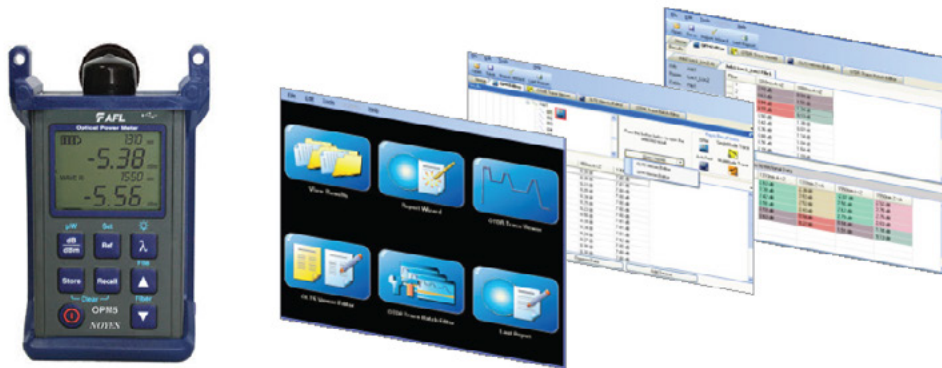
AFL

Optical Power Meter

1310 nm

-5.38 dBm

WAVE ID 1550 nm

-5.56 dBm

μW

Set

dB dBm

Ref

λ

FHM

Store

Recall

Clear

Fiber

OPM5

NOYES

File

Edit

Tools

Help

View Results

Report Wizard

OTDR Trace Viewer

OLTS Results Editor

OTDR Trace Batch Editor

Last Report